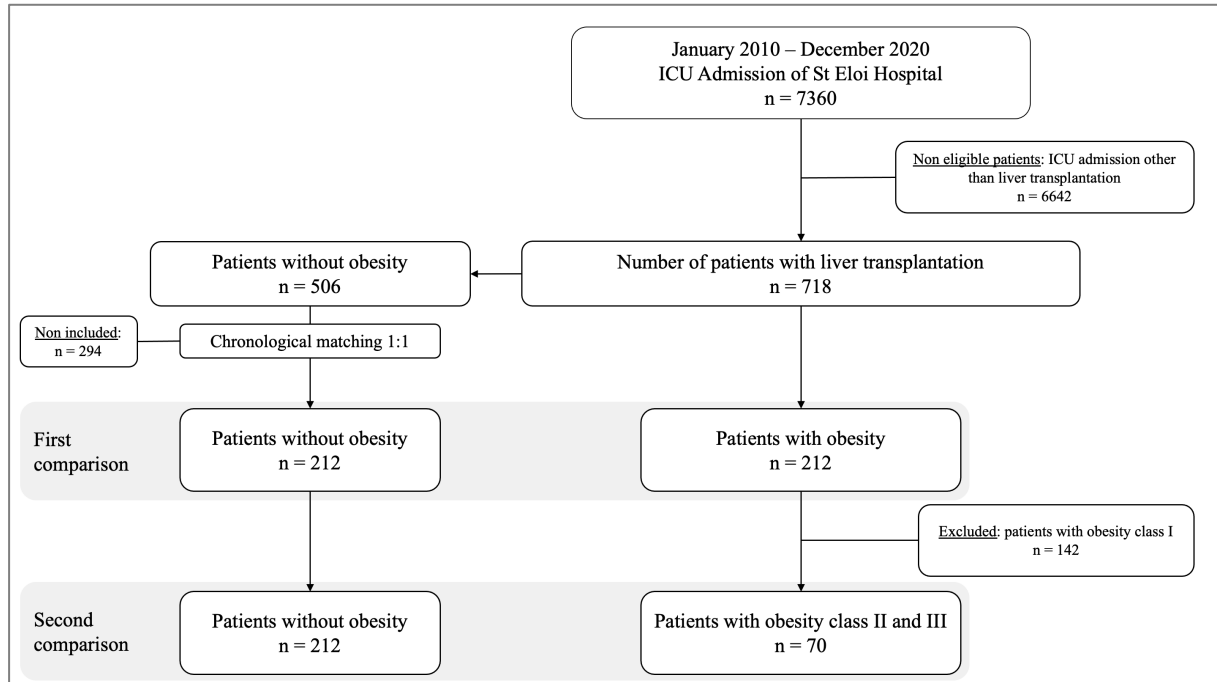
January 2010 – December 2020
ICU Admission of St Eloi Hospital
n = 7360

Non eligible patients: ICU admission other than liver transplantation
n = 6642

Patients without obesity
n = 506

Number of patients with liver transplantation
n = 718

Non included:
n = 294

Chronological matching 1:1

First comparison

Patients without obesity
n = 212

Patients with obesity
n = 212

Excluded: patients with obesity class I
n = 142

Second comparison

Patients without obesity
n = 212

Patients with obesity class II and III
n = 70